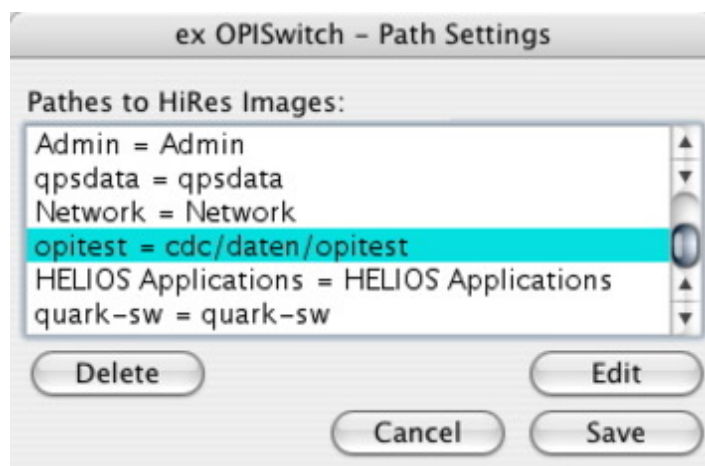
ex OPISwitch – Path Settings

Pathes to HiRes Images:

Admin = Admin
qpsdata = qpsdata
Network = Network
opitest = cdc/daten/opitest
HELIOS Applications = HELIOS Applications
quark–sw = quark–sw

Delete

Edit

Cancel

Save